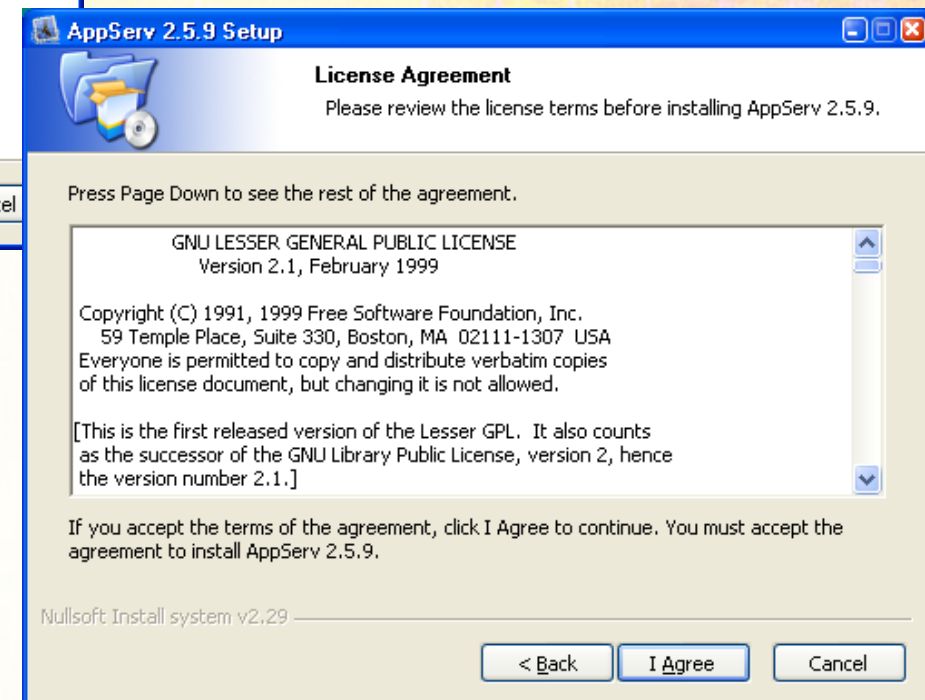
AppServ 2.5.9 Setup

License Agreement

Please review the license terms before installing AppServ 2.5.9.

el

Press Page Down to see the rest of the agreement.

GNU LESSER GENERAL PUBLIC LICENSE
Version 2.1, February 1999

Copyright (C) 1991, 1999 Free Software Foundation, Inc.
59 Temple Place, Suite 330, Boston, MA 02111-1307 USA
Everyone is permitted to copy and distribute verbatim copies of this license document, but changing it is not allowed.

[This is the first released version of the Lesser GPL. It also counts as the successor of the GNU Library Public License, version 2, hence the version number 2.1.]

If you accept the terms of the agreement, click I Agree to continue. You must accept the agreement to install AppServ 2.5.9.

Nullsoft Install system v2.29

< Back

I Agree

Cancel